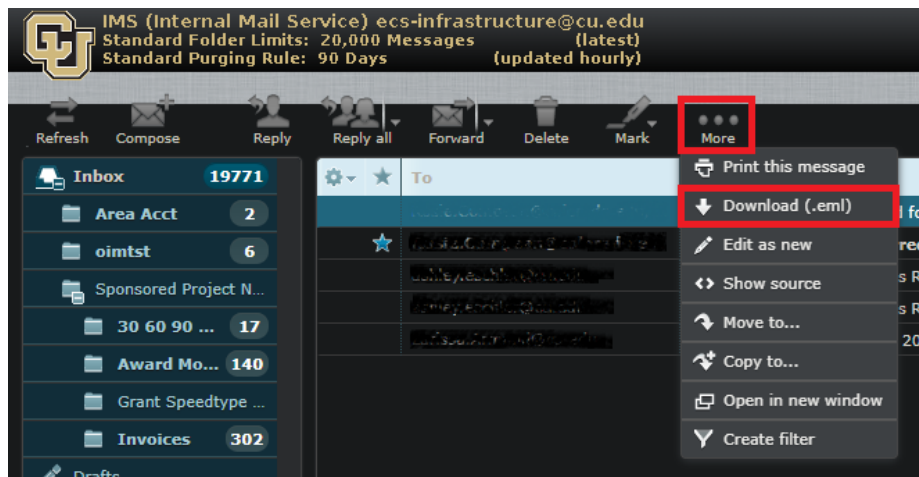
IMS (Internal Mail Service) ecs-infrastructure@cu.edu
Standard Folder Limits: 20,000 Messages (latest)
Standard Purging Rule: 90 Days (updated hourly)

Refresh Compose Reply Reply all Forward Delete Mark More

Inbox 19771
Area Acct 2
oimtst 6
Sponsored Project N...
30 60 90 ... 17
Award Mo... 140
Grant Speedtype ...
Invoices 302
Drafts

To

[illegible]
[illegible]
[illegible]
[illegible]
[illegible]

Print this message
Download (.eml)
Edit as new
Show source
Move to...
Copy to...
Open in new window
Create filter

d fo
rec
s R
s R
20